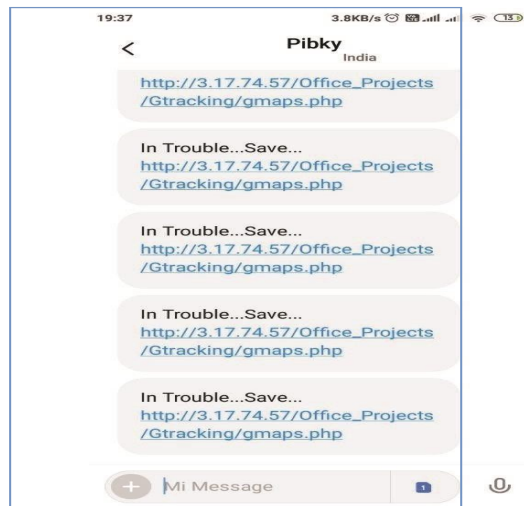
19:37

3.8KB/s

13

<

Pibky

India

http://3.17.74.57/Office_Projects/Gtracking/gmaps.php

In Trouble...Save...
http://3.17.74.57/Office_Projects/Gtracking/gmaps.php

In Trouble...Save...
http://3.17.74.57/Office_Projects/Gtracking/gmaps.php

In Trouble...Save...
http://3.17.74.57/Office_Projects/Gtracking/gmaps.php

In Trouble...Save...
http://3.17.74.57/Office_Projects/Gtracking/gmaps.php

Mi Message

1